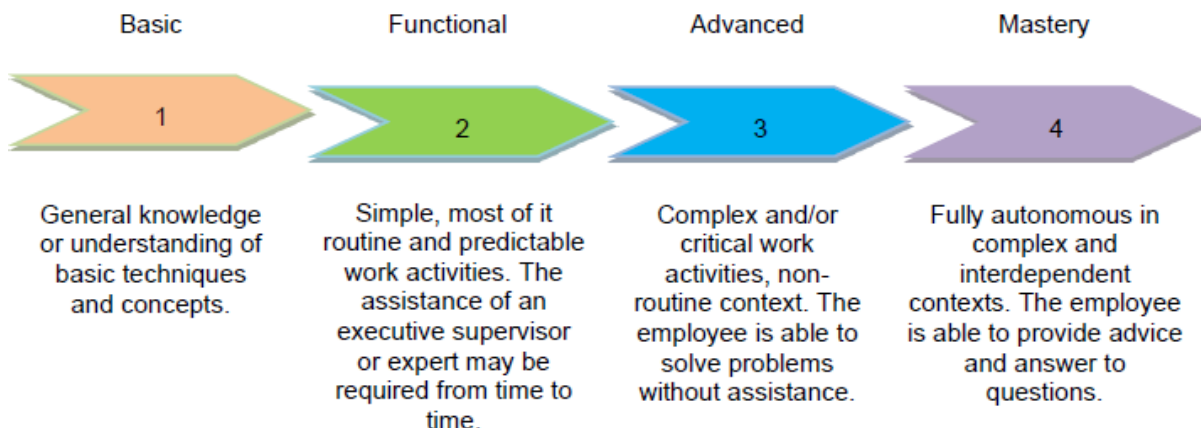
Basic

1

General knowledge or understanding of basic techniques and concepts.

Functional

2

Simple, most of it routine and predictable work activities. The assistance of an executive supervisor or expert may be required from time to time.

Advanced

3

Complex and/or critical work activities, non-routine context. The employee is able to solve problems without assistance.

Mastery

4

Fully autonomous in complex and interdependent contexts. The employee is able to provide advice and answer to questions.